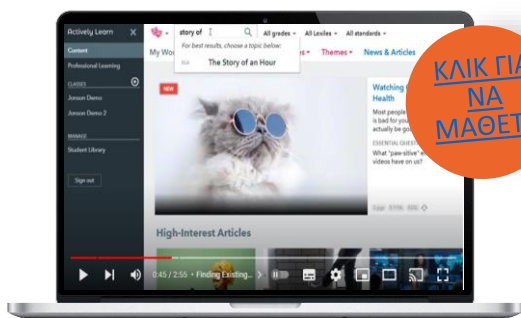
Actively Learn
Content
Professional Learning
CLASSES
Jonson Demo
Jonson Demo 2
MANAGE
Student Library
Sign out
story of
For best results, choose a topic below:
The Story of an Hour
All grades
All Lexiles
All standards
My Wo
Themes
News & Articles
NEW
Watching Health
Most people is bad for you actually be go
ESSENTIAL QUEST
What "paw-sitive" videos have on us?
High-Interest Articles
0:45 / 2:55 • Finding Existing...
ΚΛΙΚ ΓΙΑ ΝΑ ΜΑΘΕΤ